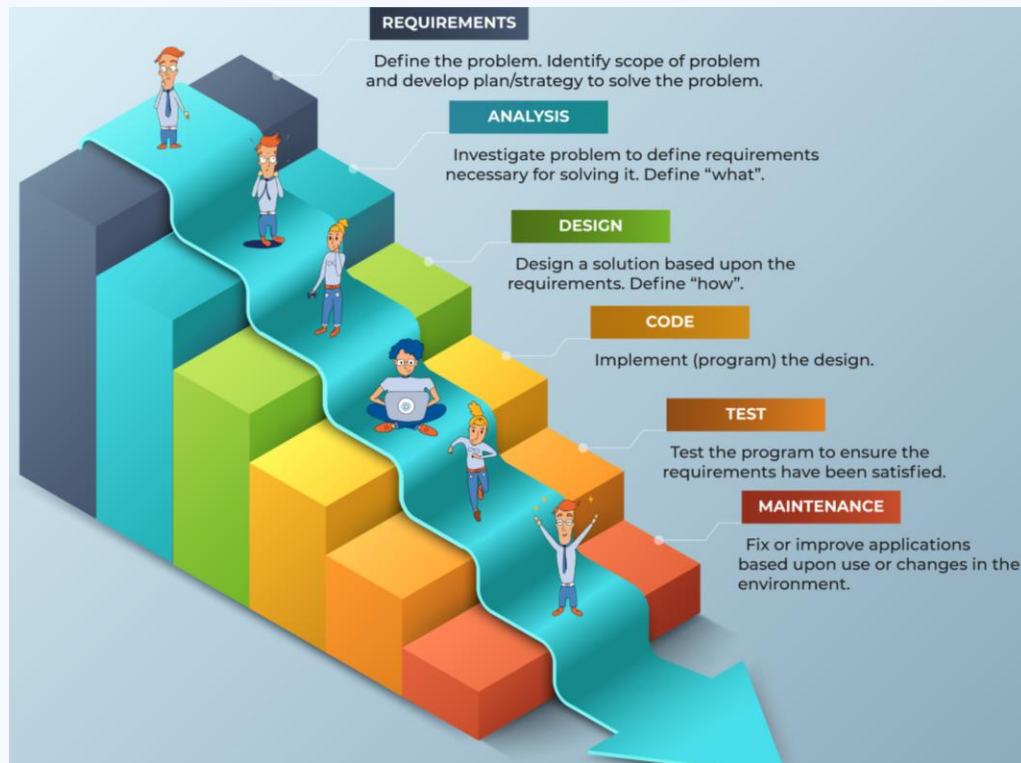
REQUIREMENTS

Define the problem. Identify scope of problem and develop plan/strategy to solve the problem.

ANALYSIS

Investigate problem to define requirements necessary for solving it. Define "what".

DESIGN

Design a solution based upon the requirements. Define "how".

CODE

Implement (program) the design.

TEST

Test the program to ensure the requirements have been satisfied.

MAINTENANCE

Fix or improve applications based upon use or changes in the environment.